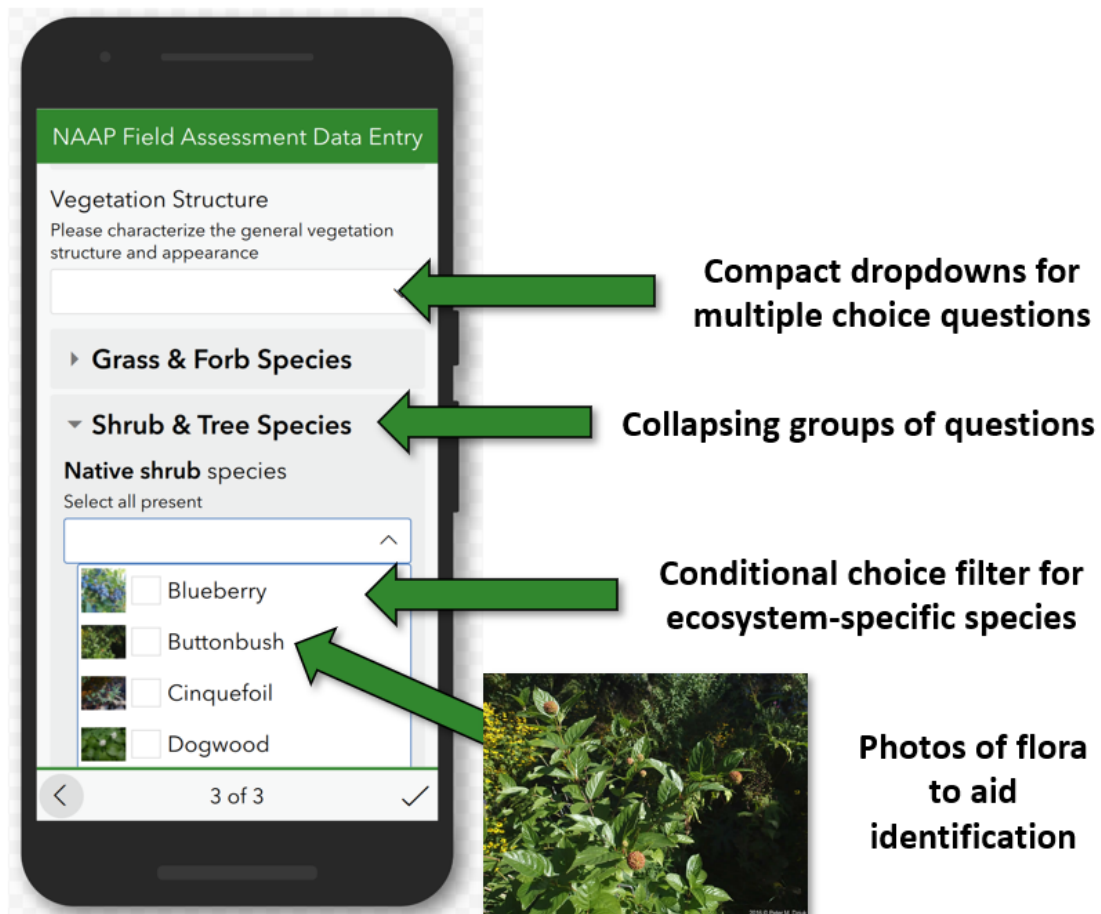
NAAP Field Assessment Data Entry

Vegetation Structure
Please characterize the general vegetation structure and appearance

Grass & Forb Species

Shrub & Tree Species

Native shrub species
Select all present

Blueberry
Buttonbush
Cinquefoil
Dogwood

3 of 3

Compact dropdowns for multiple choice questions

Collapsing groups of questions

Conditional choice filter for ecosystem-specific species

Photos of flora to aid identification

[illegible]